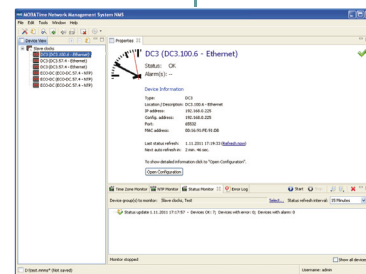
MOBATime Network Management System NMS

File Edit Tools Window Help

Device View

Slave clocks

DC3 (DC3.100.6 - Ethernet)

DC3 (DC3.57.9 - Ethernet)

DC3 (DC3.57.4 - Ethernet)

ECO-DC (ECO-DC.57.4 - NTP)

ECO-DC (ECO-DC.57.4 - NTP)

ECO-DC (ECO-DC.57.4 - NTP)

ECO-DC (ECO-DC.57.4 - NTP)

Properties

DC3 (DC3.100.6 - Ethernet)

Status: OK

Alarm(s): -

Device Information:

Type: DC3

Location / Description: DC3.100.6 - Ethernet

IP address: 192.168.0.225

Config. address: 192.168.0.225

Port: 65532

MAC address: 00:16:91:FE:91:D8

Last status refresh: 1.11.2011 17:19:33 (Refresh now)

Next auto-refresh in: 2 min. 46 sec.

To show detailed information click to "Open Configuration".

Open Configuration

Time Zone Monitor | NTP Monitor | Status Monitor | Error Log

Device group(s) to monitor: Slave clocks, Test

Select...

Status refresh interval: 15 Minutes

Status update 1.11.2011 17:17:57 - Devices OK: 7; Devices with error: 0; Devices with alarm: 0

Monitor stopped

Show all devices

D:\test_mms* (Not saved)

Username: admin